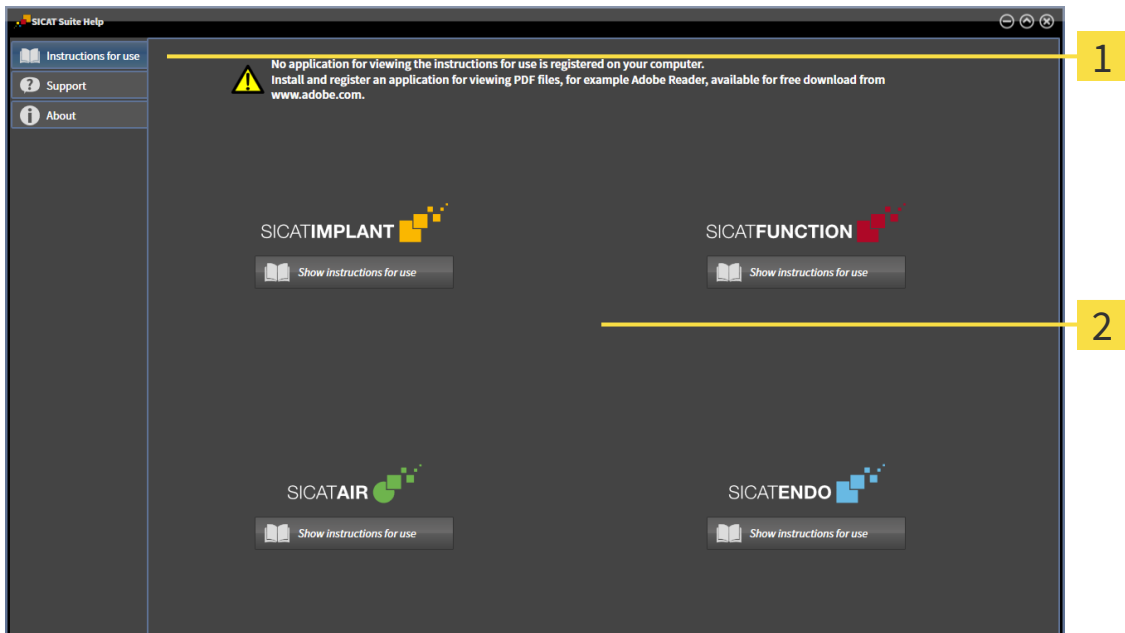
SICAT Suite Help

Instructions for use
Support
About

No application for viewing the instructions for use is registered on your computer.
Install and register an application for viewing PDF files, for example Adobe Reader, available for free download from www.adobe.com.

1

SICATIMPLANT
Show instructions for use

SICATFUNCTION
Show instructions for use

2

SICATAIR
Show instructions for use

SICATENDO
Show instructions for use